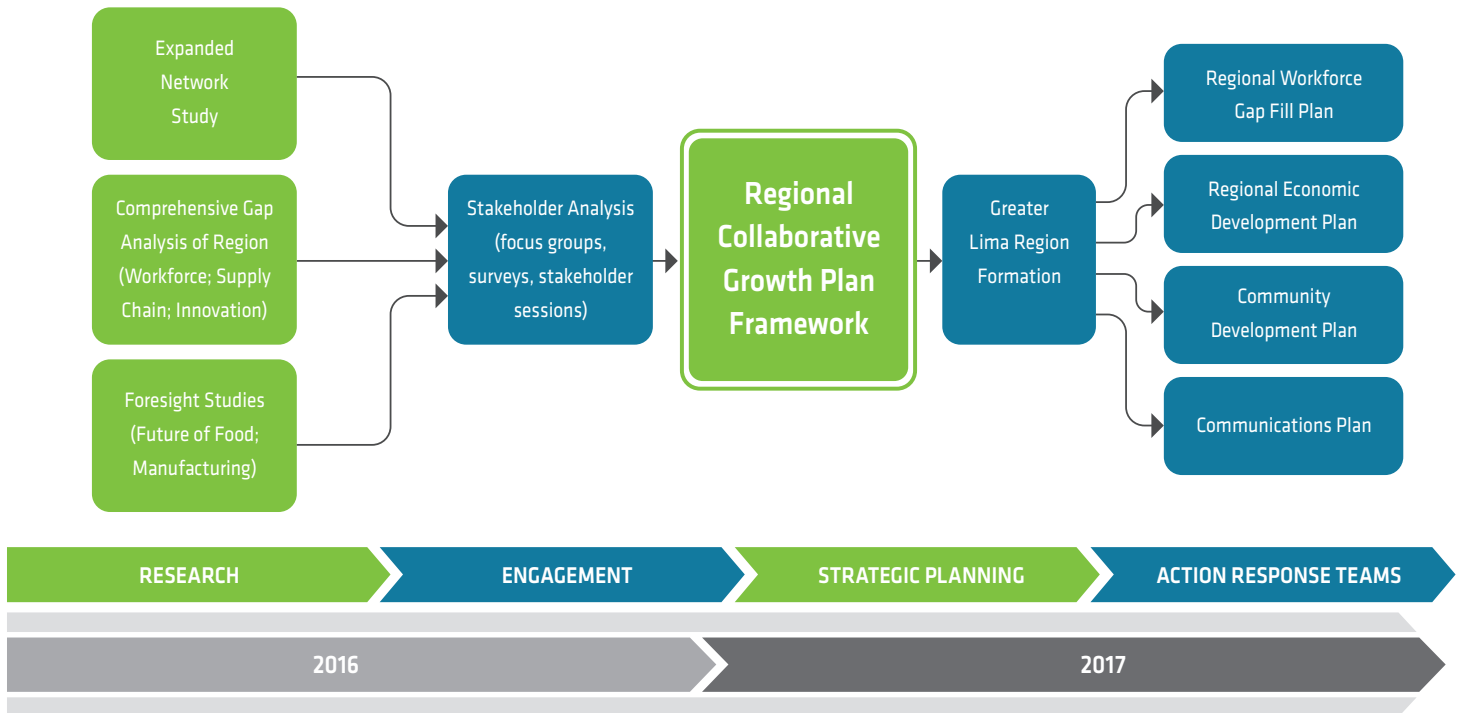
Expanded Network Study

Comprehensive Gap Analysis of Region (Workforce; Supply Chain; Innovation)

Foresight Studies (Future of Food; Manufacturing)

Stakeholder Analysis (focus groups, surveys, stakeholder sessions)

Regional Collaborative Growth Plan Framework

Greater Lima Region Formation

Regional Workforce Gap Fill Plan

Regional Economic Development Plan

Community Development Plan

Communications Plan

RESEARCH

ENGAGEMENT

STRATEGIC PLANNING

ACTION RESPONSE TEAMS

2016

2017